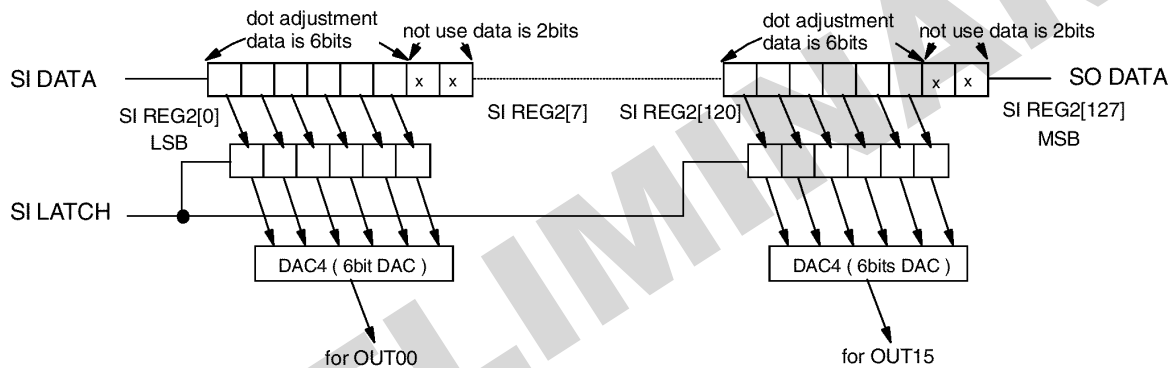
dot adjustment data is 6bits
not use data is 2bits
SI DATA
x x
SI REG2[0]
LSB
SI REG2[7]
SI LATCH
DAC4 ( 6bit DAC )
for OUT00

dot adjustment data is 6bits
not use data is 2bits
x x
SO DATA
SI REG2[120]
SI REG2[127]
MSB
DAC4 ( 6bits DAC )
for OUT15

PRELIMINARY